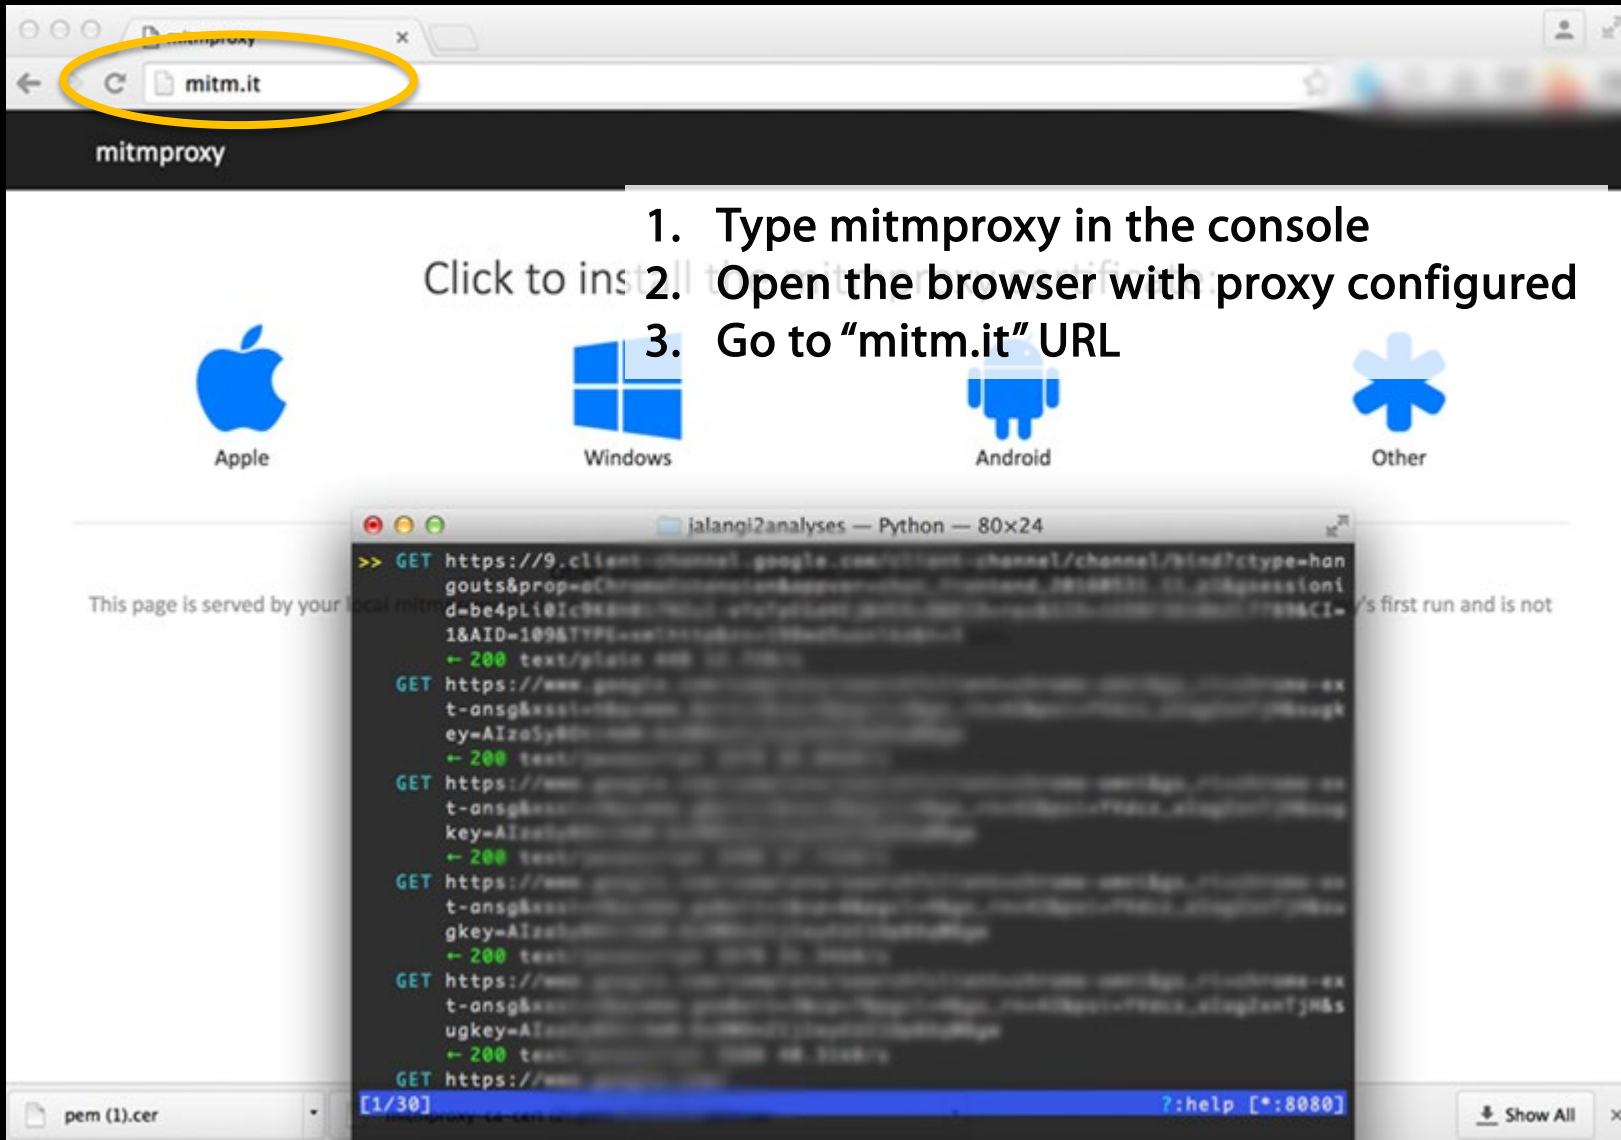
mitmproxy

mitm.it

mitmproxy

1. Type mitmproxy in the console
2. Open the browser with proxy configured
3. Go to "mitm.it" URL

Click to ins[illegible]

Apple

Windows

Android

Other

This page is served by your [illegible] 's first run and is not

jalangi2analyses — Python — 80×24

>> GET https://9.cl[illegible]
gouts&prop=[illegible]
d=be4pLi0Ic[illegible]
1&AID=109&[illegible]
← 200 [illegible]
GET https://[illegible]
t-ansg&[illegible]
ey=AIza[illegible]
← 200 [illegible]
GET https://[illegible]
t-ansg&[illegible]
key=AI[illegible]
← 200 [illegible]
GET https://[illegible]
t-ansg&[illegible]
gkey=AI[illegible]
← 200 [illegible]
GET https://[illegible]
t-ansg&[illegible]
ugkey=AI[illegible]
← 200 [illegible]
GET https://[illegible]
[1/30] ?:help [*:8080]

pem (1).cer

Show All